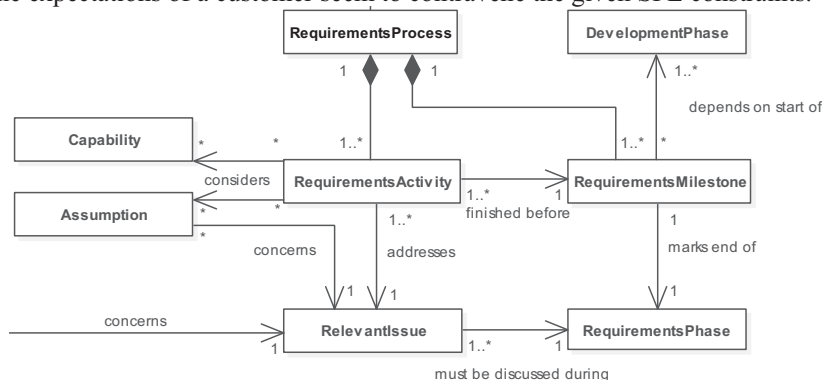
the expectations of a customer seem to contravene the given SPL constraints.

RequirementsProcess
DevelopmentPhase
1
1
1..*
depends on start of
Capability
*
*
1..*
1..*
*
considers
RequirementsActivity
1..*
RequirementsMilestone
Assumption
*
*
finished before
1
*
1..*
1
concerns
addresses
marks end of
1
1
1
concerns
RelevantIssue
RequirementsPhase
1
1..*
1
must be discussed during